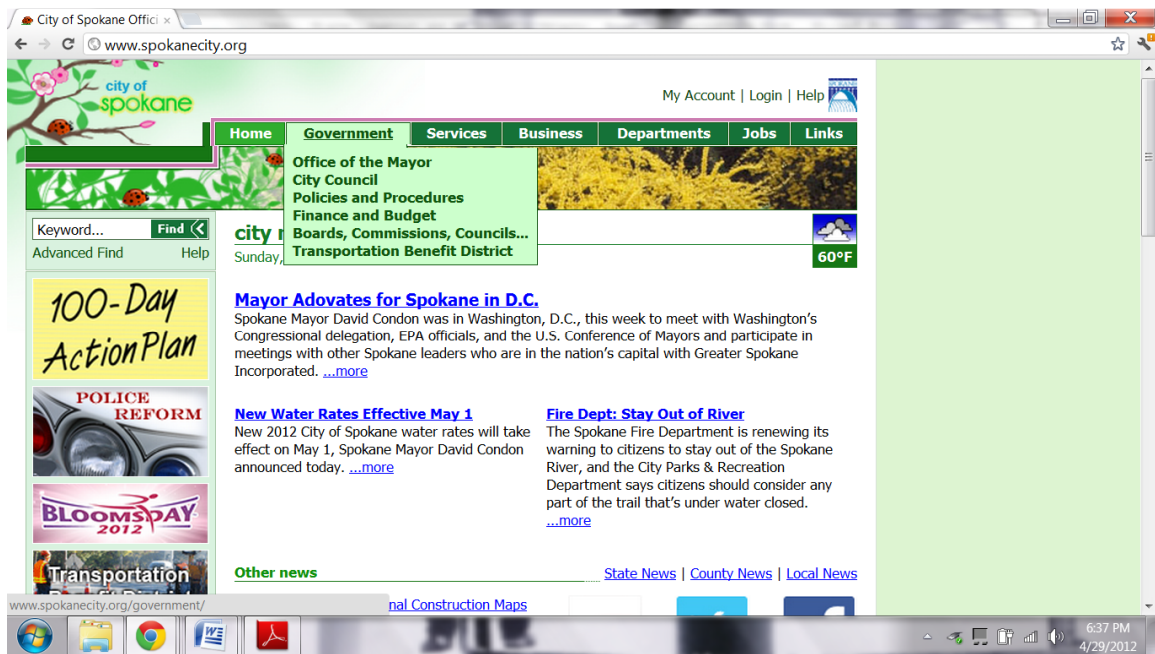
City of Spokane Offici ×

www.spokanecity.org

city of spokane

My Account | Login | Help

Home | Government | Services | Business | Departments | Jobs | Links

Office of the Mayor
City Council
Policies and Procedures
Finance and Budget
Boards, Commissions, Councils...
Transportation Benefit District

Keyword... Find
Advanced Find Help

city n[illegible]
Sunday,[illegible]

60°F

100-Day Action Plan

POLICE REFORM

BLOOMSDAY 2012

Transportation

Mayor Adovates for Spokane in D.C.

Spokane Mayor David Condon was in Washington, D.C., this week to meet with Washington's Congressional delegation, EPA officials, and the U.S. Conference of Mayors and participate in meetings with other Spokane leaders who are in the nation's capital with Greater Spokane Incorporated. ...more

New Water Rates Effective May 1

New 2012 City of Spokane water rates will take effect on May 1, Spokane Mayor David Condon announced today. ...more

Fire Dept: Stay Out of River

The Spokane Fire Department is renewing its warning to citizens to stay out of the Spokane River, and the City Parks & Recreation Department says citizens should consider any part of the trail that's under water closed. ...more

Other news

State News | County News | Local News

www.spokanecity.org/government/

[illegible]nal Construction Maps

6:37 PM
4/29/2012